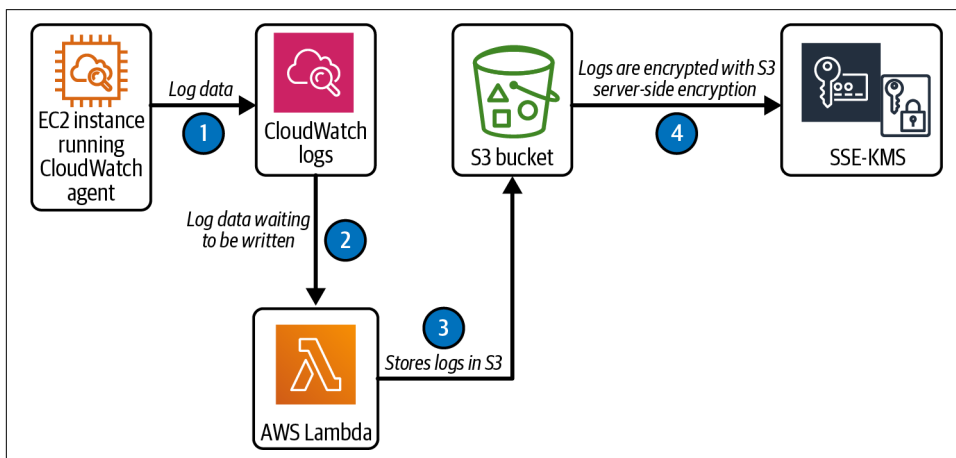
EC2 instance running CloudWatch agent

Log data

1

CloudWatch logs

Log data waiting to be written

2

AWS Lambda

3

Stores logs in S3

S3 bucket

Logs are encrypted with S3 server-side encryption

4

SSE-KMS